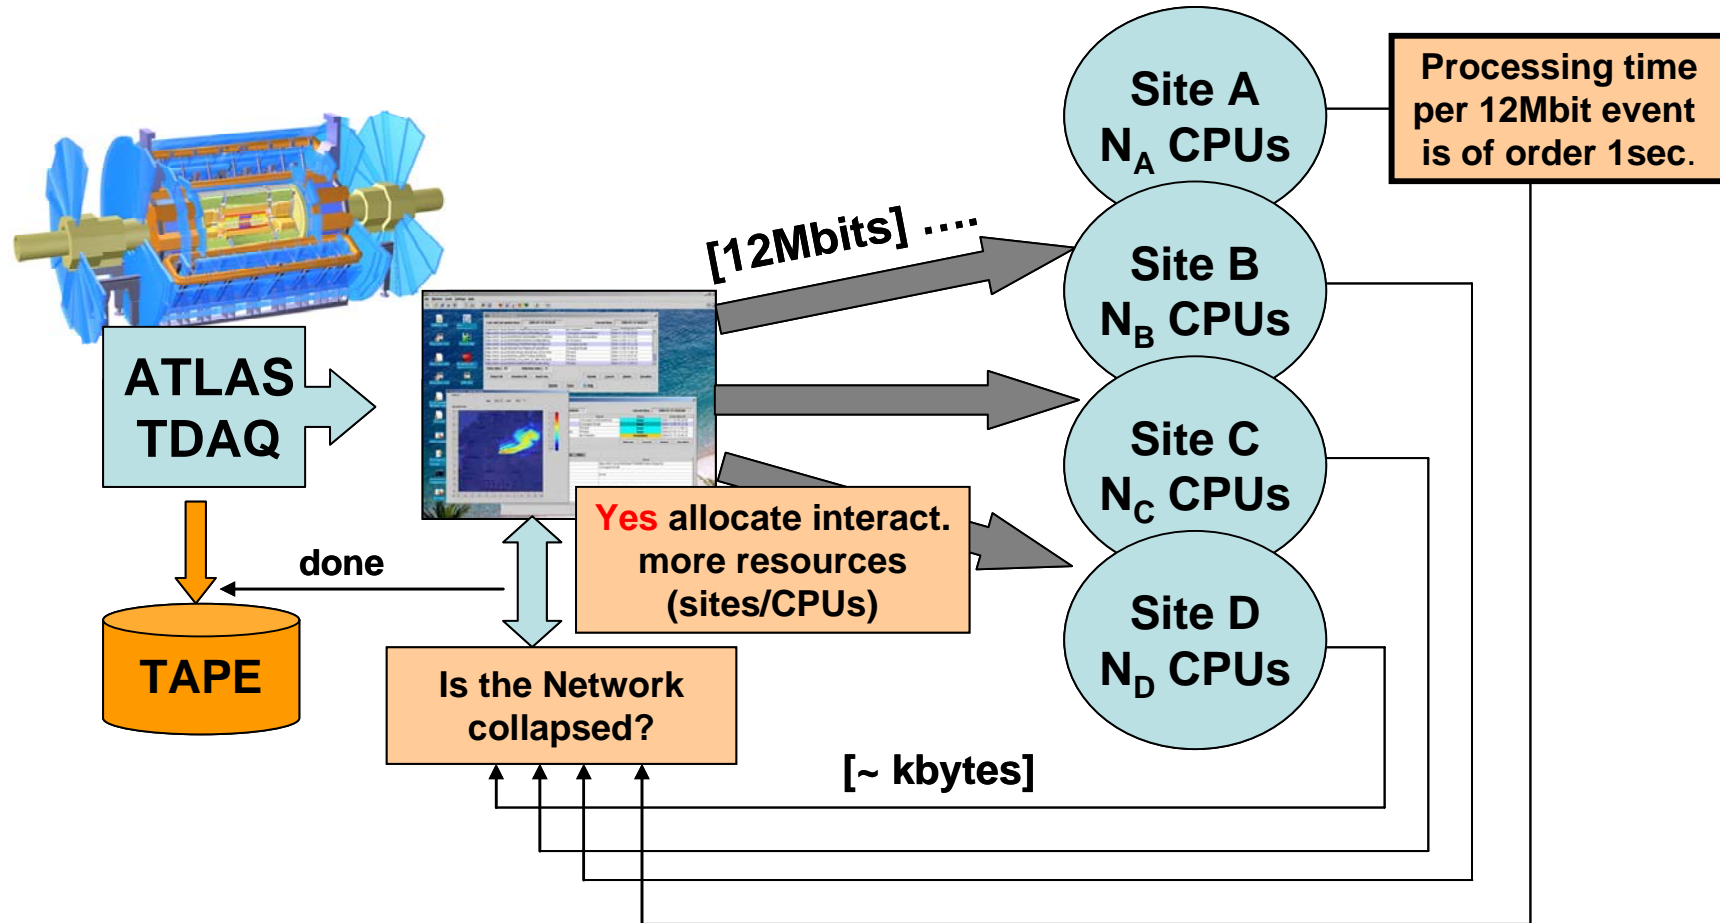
ATLAS TDAQ

TAPE

done

[12Mbits] ….

Site A
$N_A$ CPUs

Processing time per 12Mbit event is of order 1sec.

Site B
$N_B$ CPUs

Site C
$N_C$ CPUs

Site D
$N_D$ CPUs

Yes allocate interact. more resources (sites/CPUs)

Is the Network collapsed?

[~ kbytes]